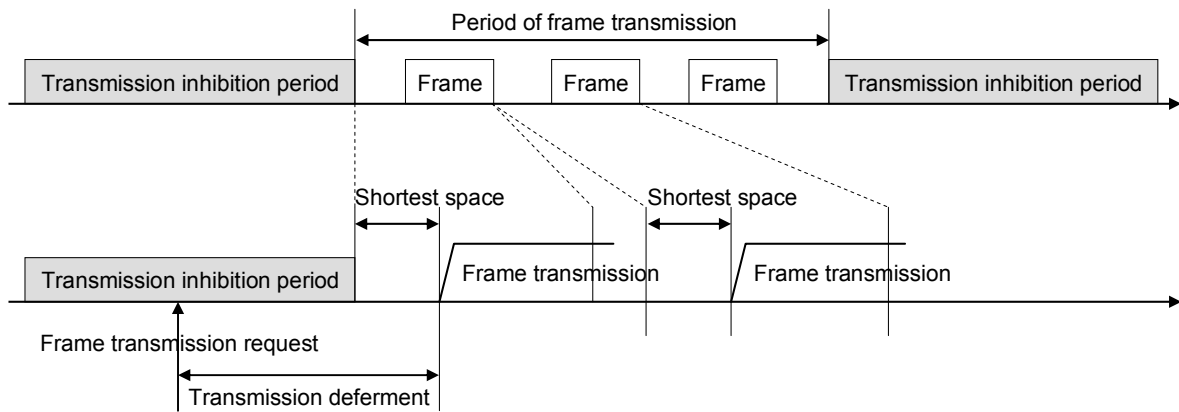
Period of frame transmission

Transmission inhibition period

Frame

Frame

Frame

Transmission inhibition period

Shortest space

Shortest space

Transmission inhibition period

Frame transmission

Frame transmission

Frame transmission request

Transmission deferment